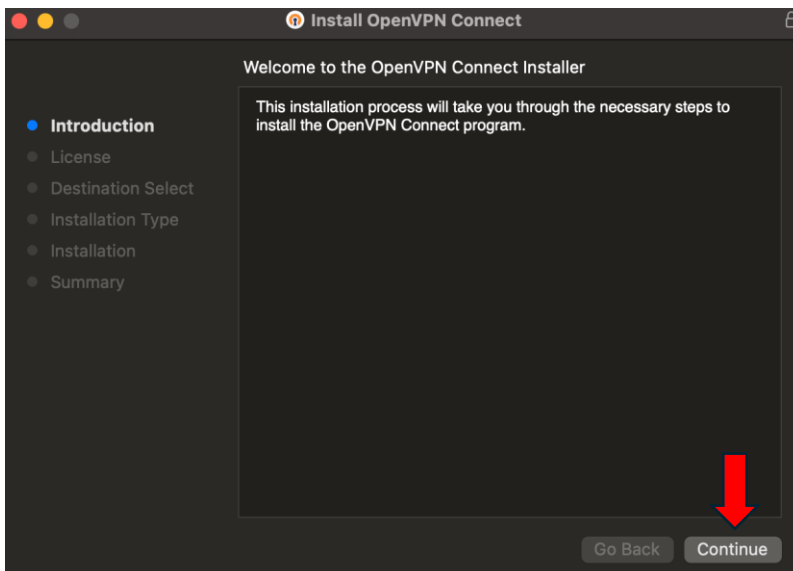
Install OpenVPN Connect

Welcome to the OpenVPN Connect Installer

Introduction
License
Destination Select
Installation Type
Installation
Summary

This installation process will take you through the necessary steps to install the OpenVPN Connect program.

Go Back
Continue